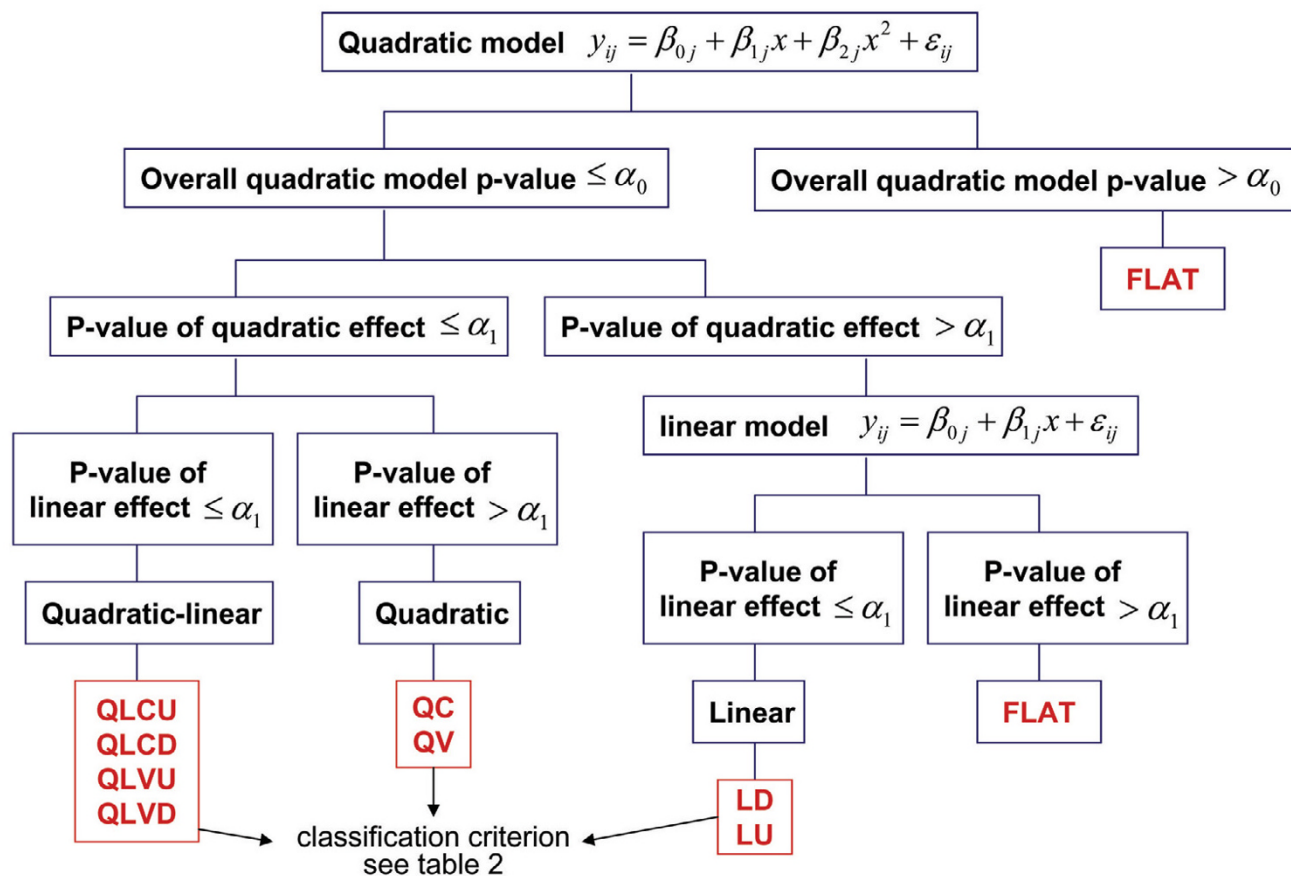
Quadratic model $y_{ij} = \beta_{0j} + \beta_{1j}x + \beta_{2j}x^2 + \varepsilon_{ij}$

Overall quadratic model p-value $\leq \alpha_0$

Overall quadratic model p-value $> \alpha_0$

FLAT

P-value of quadratic effect $\leq \alpha_1$

P-value of quadratic effect $> \alpha_1$

linear model $y_{ij} = \beta_{0j} + \beta_{1j}x + \varepsilon_{ij}$

P-value of linear effect $\leq \alpha_1$

P-value of linear effect $> \alpha_1$

P-value of linear effect $\leq \alpha_1$

P-value of linear effect $> \alpha_1$

Quadratic-linear

Quadratic

Linear

FLAT

QLCU
QLCD
QLVU
QLVD

QC
QV

LD
LU

classification criterion
see table 2